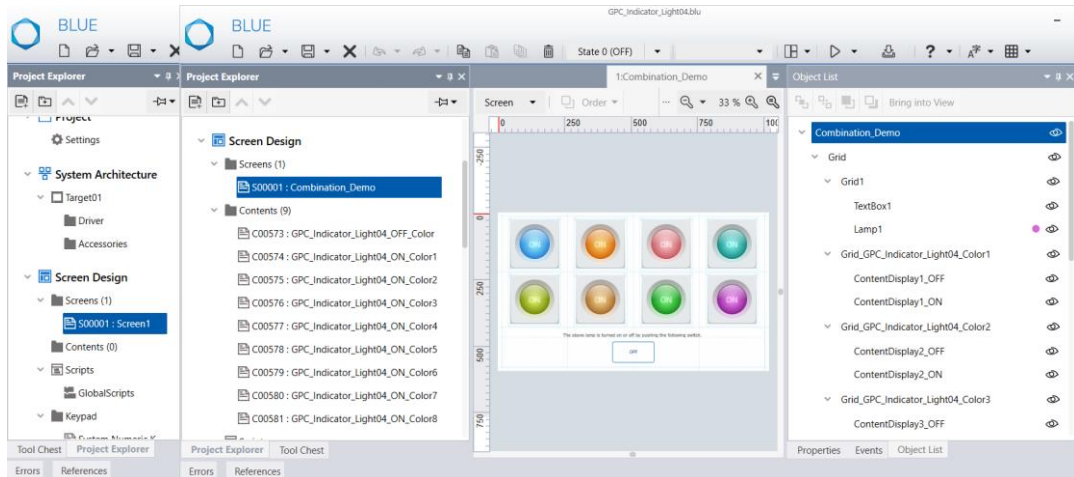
BLUE

BLUE

GPC_Indicator_Light04.blu

State 0 (OFF)

Project Explorer

Project

Settings

System Architecture

Target01

Driver

Accessories

Screen Design

Screens (1)

S00001 : Screen1

Contents (0)

Scripts

GlobalScripts

Keypad

System Numeric K

Tool Chest Project Explorer

Errors References

Project Explorer

Screen Design

Screens (1)

S00001 : Combination_Demo

Contents (9)

C00573 : GPC_Indicator_Light04_OFF_Color

C00574 : GPC_Indicator_Light04_ON_Color1

C00575 : GPC_Indicator_Light04_ON_Color2

C00576 : GPC_Indicator_Light04_ON_Color3

C00577 : GPC_Indicator_Light04_ON_Color4

C00578 : GPC_Indicator_Light04_ON_Color5

C00579 : GPC_Indicator_Light04_ON_Color6

C00580 : GPC_Indicator_Light04_ON_Color7

C00581 : GPC_Indicator_Light04_ON_Color8

Project Explorer Tool Chest

Errors References

1:Combination_Demo

Screen Order 33 %

0 250 500 750 100

-250 0 250 500 750

ON ON ON ON

ON ON ON ON

The above lamp is turned on or off by pushing the following switch.

OFF

Object List

Bring into View

Combination_Demo

Grid

Grid1

TextBox1

Lamp1

Grid_GPC_Indicator_Light04_Color1

ContentDisplay1_OFF

ContentDisplay1_ON

Grid_GPC_Indicator_Light04_Color2

ContentDisplay2_OFF

ContentDisplay2_ON

Grid_GPC_Indicator_Light04_Color3

ContentDisplay3_OFF

Properties Events Object List